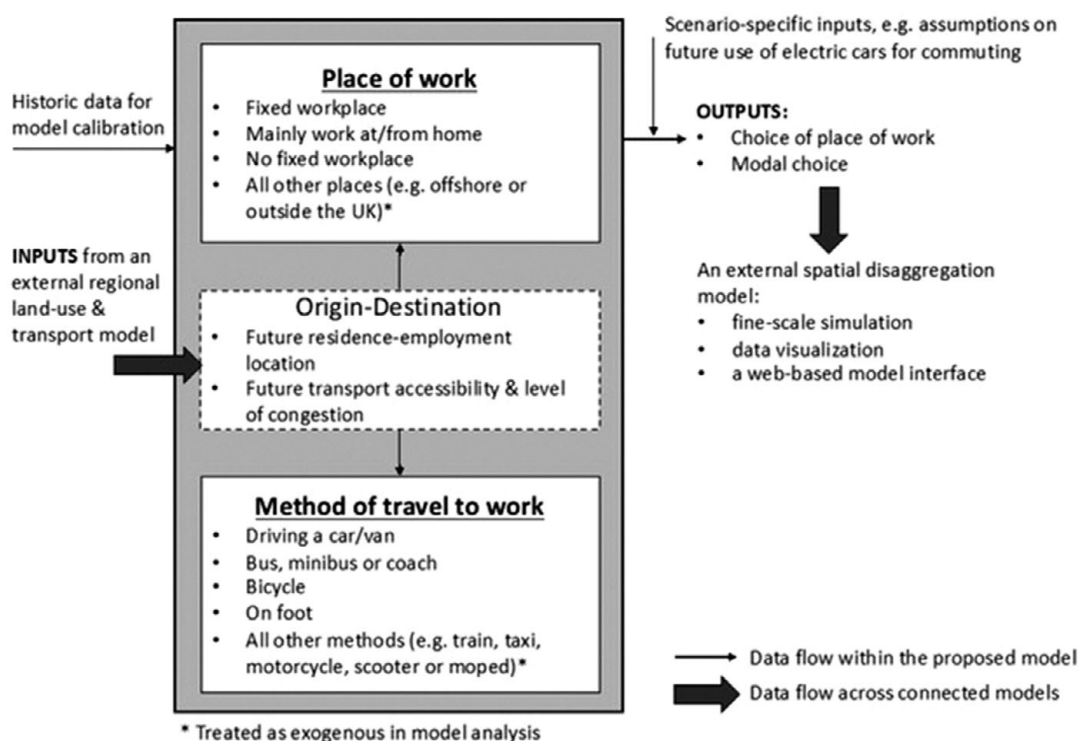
Historic data for model calibration

INPUTS from an external regional land-use & transport model

Place of work
- Fixed workplace
- Mainly work at/from home
- No fixed workplace
- All other places (e.g. offshore or outside the UK)*

Origin-Destination
- Future residence-employment location
- Future transport accessibility & level of congestion

Method of travel to work
- Driving a car/van
- Bus, minibus or coach
- Bicycle
- On foot
- All other methods (e.g. train, taxi, motorcycle, scooter or moped)*

* Treated as exogenous in model analysis

Scenario-specific inputs, e.g. assumptions on future use of electric cars for commuting

OUTPUTS:
- Choice of place of work
- Modal choice

An external spatial disaggregation model:
- fine-scale simulation
- data visualization
- a web-based model interface

Data flow within the proposed model
Data flow across connected models